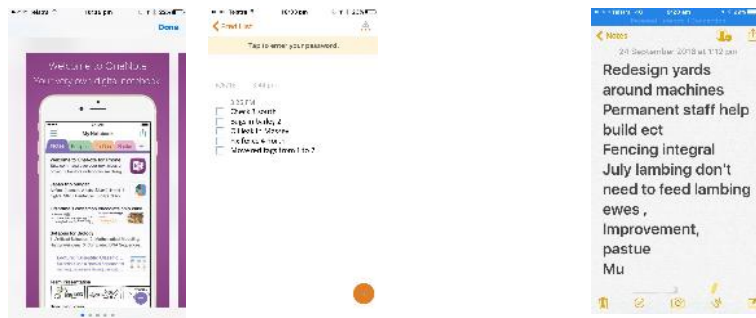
Done

Welcome to OneNote
Your very own digital notebook

My Notebook

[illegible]

Tap to enter your password.

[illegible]

Check 1 month
Sugar in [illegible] 2
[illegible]
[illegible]
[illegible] from 1 to 7

Notes
24 September 2018 at 1:12 pm

Redesign yards around machines
Permanent staff help build ect
Fencing integral
July lambing don't need to feed lambing ewes ,
Improvement,
pastue
Mu